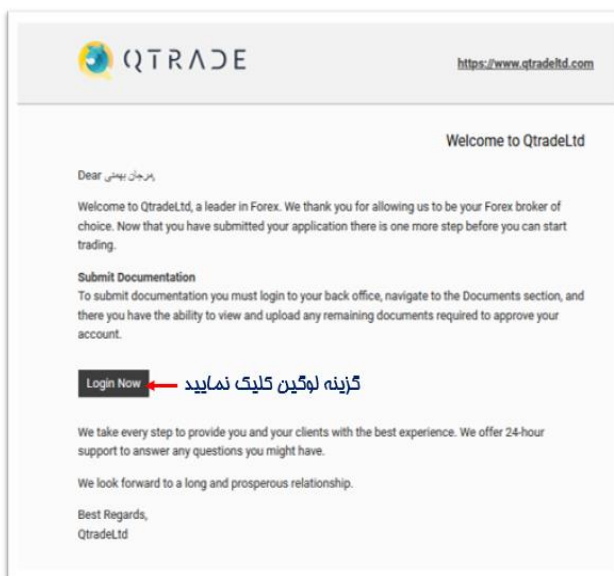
QTRADE

https://www.qtradeltd.com

Welcome to QtradeLtd

Dear مرجان بهمنی

Welcome to QtradeLtd, a leader in Forex. We thank you for allowing us to be your Forex broker of choice. Now that you have submitted your application there is one more step before you can start trading.

Submit Documentation
To submit documentation you must login to your back office, navigate to the Documents section, and there you have the ability to view and upload any remaining documents required to approve your account.

Login Now

گزینه لوگین کلیک نمایید

We take every step to provide you and your clients with the best experience. We offer 24-hour support to answer any questions you might have.

We look forward to a long and prosperous relationship.

Best Regards,
QtradeLtd